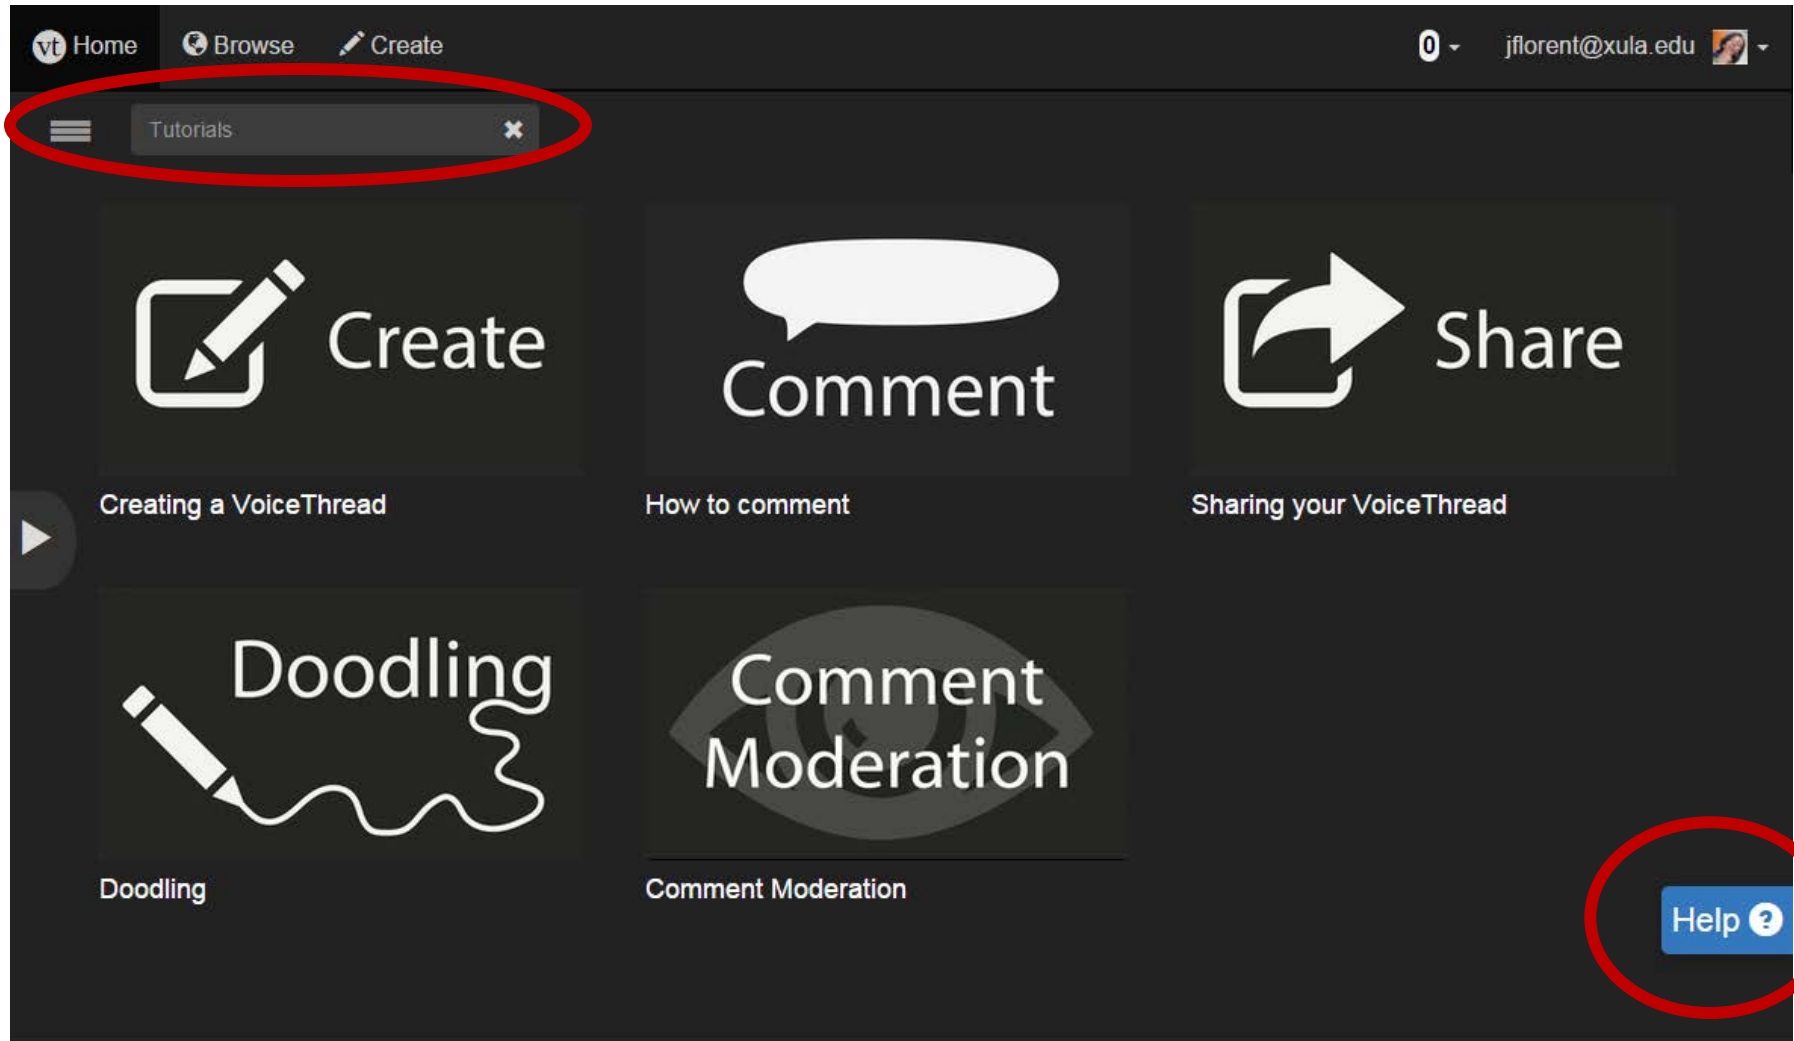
vt Home Browse Create 0 jflorent@xula.edu

Tutorials ✖

Create

Creating a VoiceThread

Comment

How to comment

Share

Sharing your VoiceThread

Doodling

Doodling

Comment Moderation

Comment Moderation

Help ?